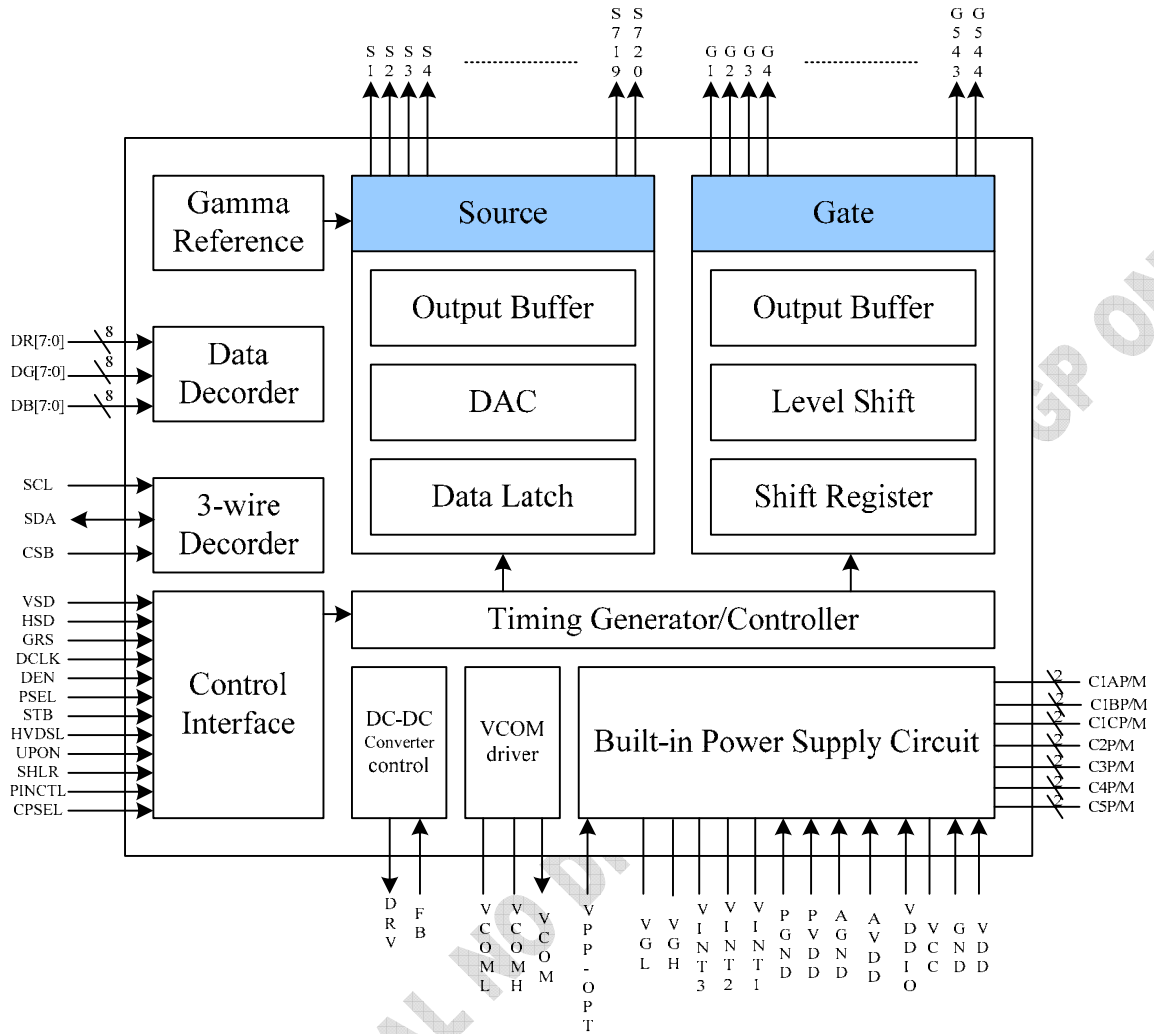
S1 S2 S3 S4 S719 S720 G1 G2 G3 G4 G543 G544

Gamma Reference

Source

Gate

Output Buffer

DAC

Data Latch

Output Buffer

Level Shift

Shift Register

DR[7:0] 8
DG[7:0] 8
DB[7:0] 8

Data Decorder

SCL
SDA
CSB

3-wire Decorder

VSD
HSD
GRS
DCLK
DEN
PSEL
STB
HVDSL
UPON
SHLR
PINCTL
CPSEL

Control Interface

Timing Generator/Controller

DC-DC Converter control

VCOM driver

Built-in Power Supply Circuit

2 C1AP/M
2 C1BP/M
2 C1CP/M
2 C2P/M
2 C3P/M
2 C4P/M
2 C5P/M

DRV FB VCOML VCOMH VCOM VPP-OPT VGL VGH VINT3 VINT2 VINT1 PGND PVDD AGND AVDD VDDIO VCC GND VDD